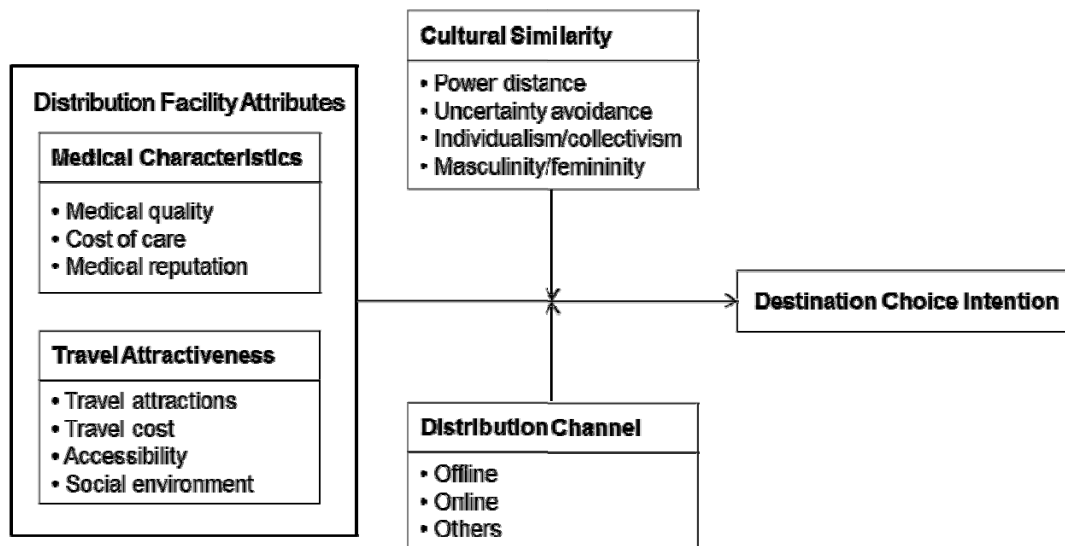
Cultural Similarity

• Power distance
• Uncertainty avoidance
• Individualism/collectivism
• Masculinity/femininity

Distribution Facility Attributes

Medical Characteristics

• Medical quality
• Cost of care
• Medical reputation

Travel Attractiveness

• Travel attractions
• Travel cost
• Accessibility
• Social environment

Destination Choice Intention

Distribution Channel

• Offline
• Online
• Others